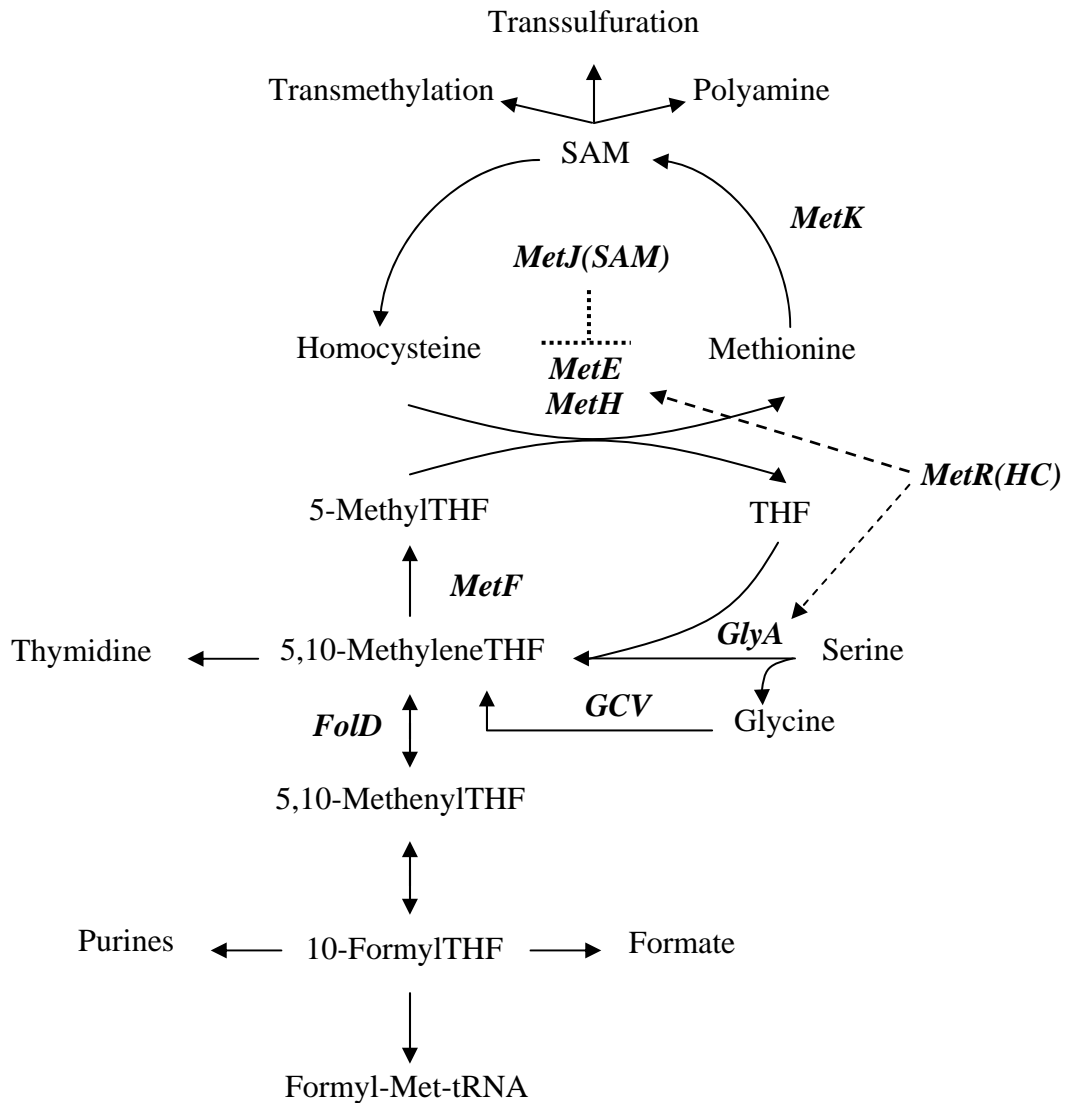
Transsulfuration

Transmethylation

Polyamine

SAM

MetK

MetJ(SAM)

Homocysteine

Methionine

MetE

MetH

MetR(HC)

5-MethylTHF

THF

MetF

Thymidine

5,10-MethyleneTHF

GlyA

Serine

FolD

GCV

Glycine

5,10-MethenylTHF

Purines

10-FormylTHF

Formate

Formyl-Met-tRNA